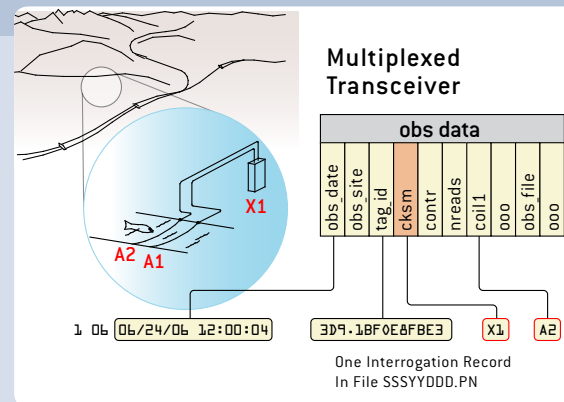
Multiplexed Transceiver

obs data

| obs_date | obs_site | tag_id | cksm | contr | nreads | coil1 | ooo | obs_file | ooo |
|---|---|---|---|---|---|---|---|---|---|

X1

A2

A1

1 06 06/24/06 12:00:04

3D9.1BF0E8FBE3

X1

A2

One Interrogation Record
In File SSSYYDDD.PN